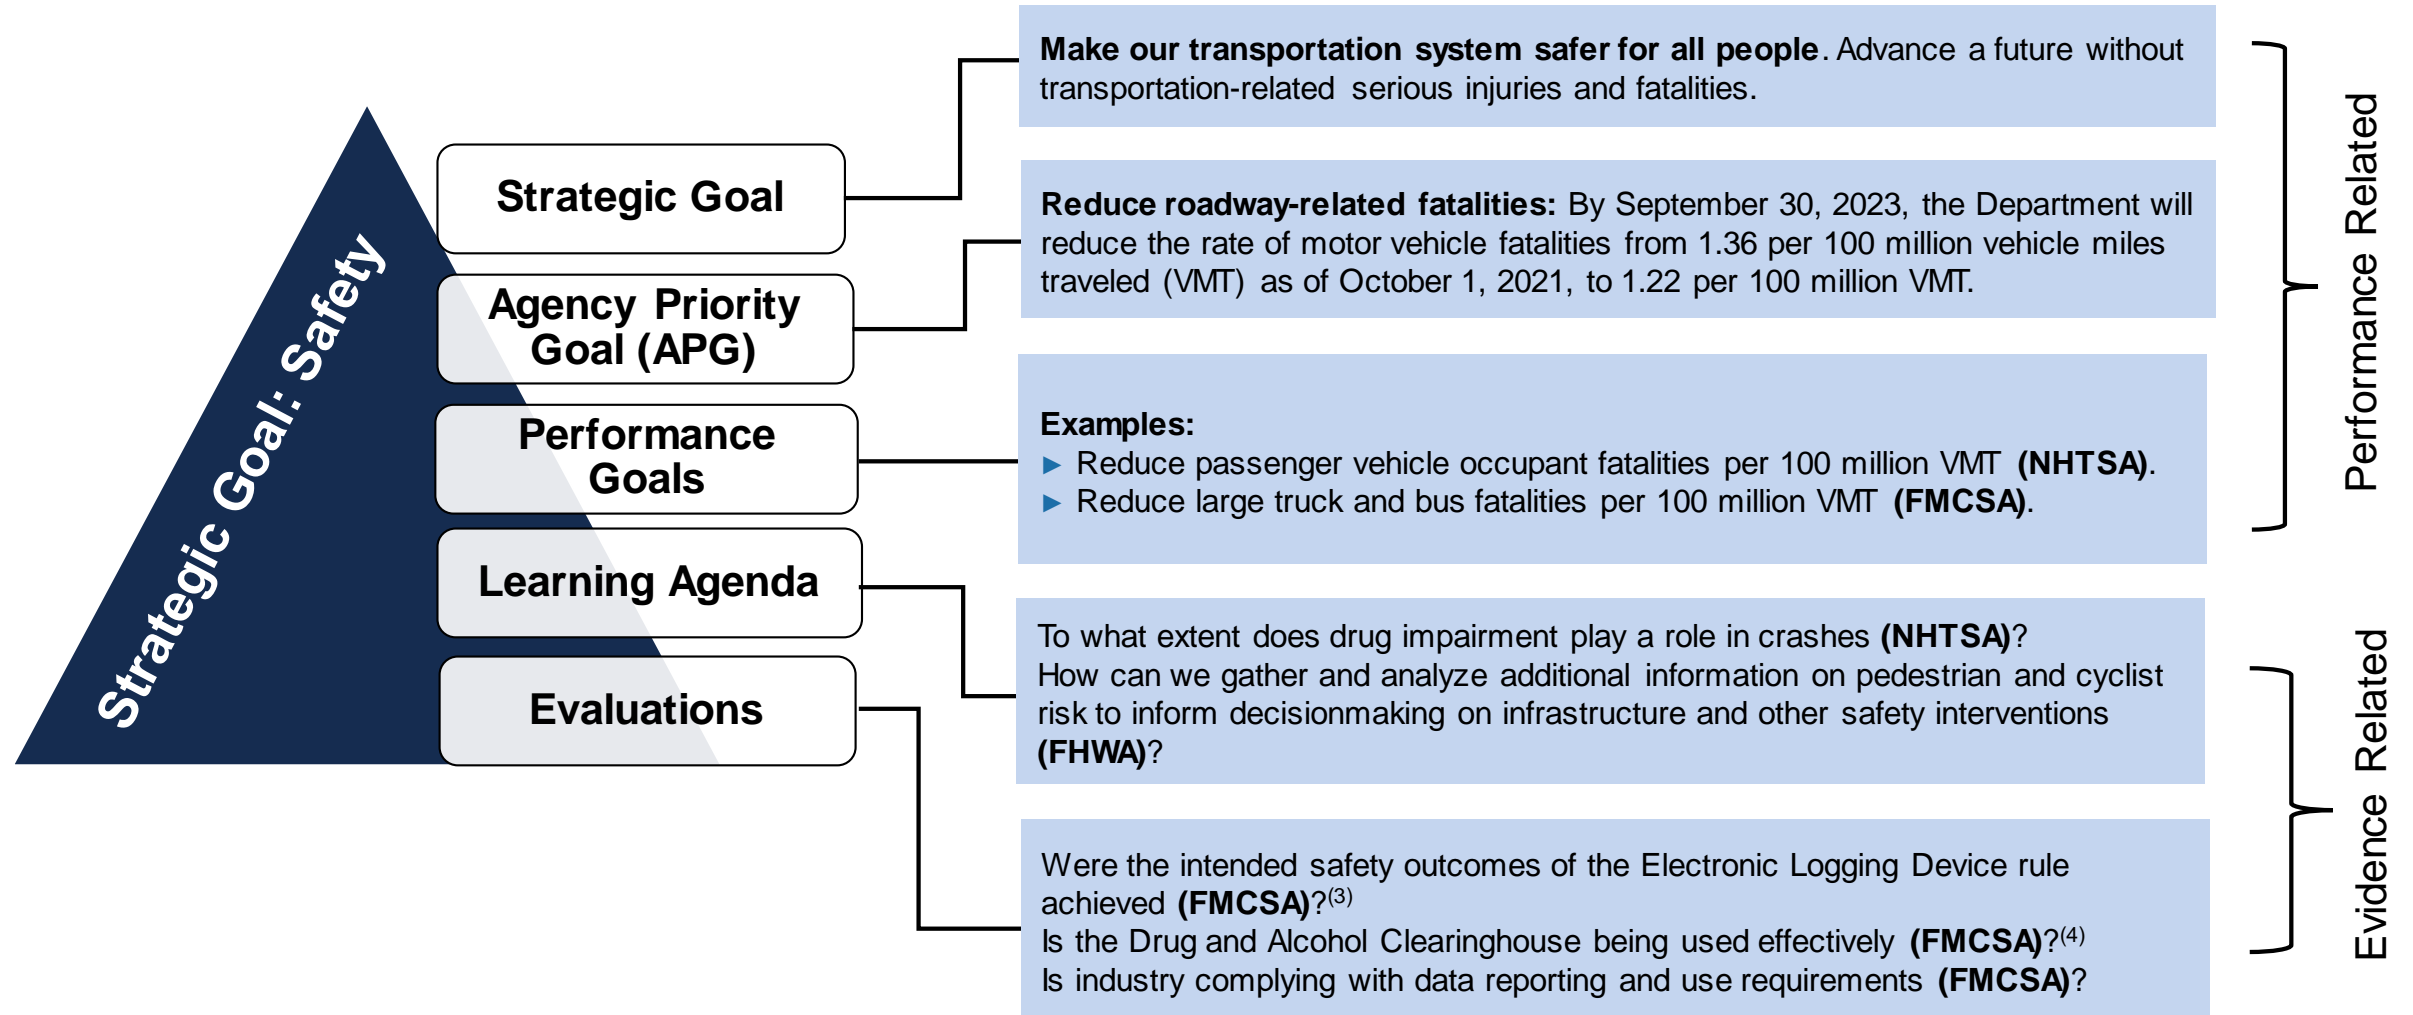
Strategic Goal: Safety

Strategic Goal

Agency Priority Goal (APG)

Performance Goals

Learning Agenda

Evaluations

**Make our transportation system safer for all people**. Advance a future without transportation-related serious injuries and fatalities.

**Reduce roadway-related fatalities:** By September 30, 2023, the Department will reduce the rate of motor vehicle fatalities from 1.36 per 100 million vehicle miles traveled (VMT) as of October 1, 2021, to 1.22 per 100 million VMT.

**Examples:**
► Reduce passenger vehicle occupant fatalities per 100 million VMT **(NHTSA)**.
► Reduce large truck and bus fatalities per 100 million VMT **(FMCSA)**.

Performance Related

To what extent does drug impairment play a role in crashes **(NHTSA)**?
How can we gather and analyze additional information on pedestrian and cyclist risk to inform decisionmaking on infrastructure and other safety interventions **(FHWA)**?

Were the intended safety outcomes of the Electronic Logging Device rule achieved **(FMCSA)**?$^{(3)}$
Is the Drug and Alcohol Clearinghouse being used effectively **(FMCSA)**?$^{(4)}$
Is industry complying with data reporting and use requirements **(FMCSA)**?

Evidence Related